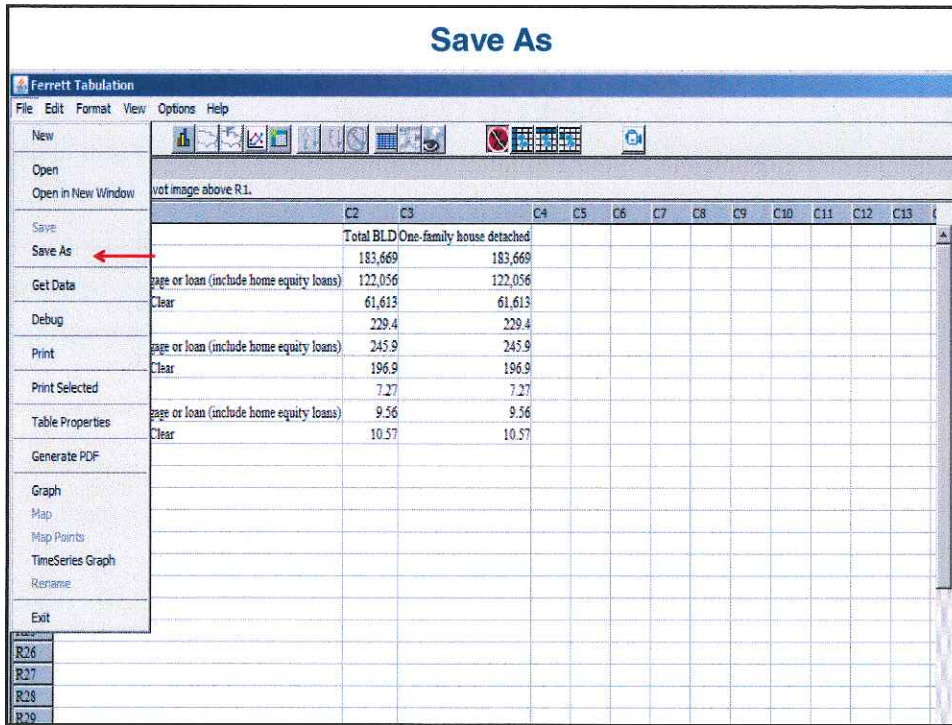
Save As

Ferrett Tabulation

File Edit Format View Options Help

New
Open
Open in New Window
Save
Save As
Get Data
Debug
Print
Print Selected
Table Properties
Generate PDF
Graph
Map
Map Points
TimeSeries Graph
Rename
Exit

vot image above R1.

| | C2 | C3 | C4 | C5 | C6 | C7 | C8 | C9 | C10 | C11 | C12 | C13 |
|---|---|---|---|---|---|---|---|---|---|---|---|---|
| | Total BLD | One-family house detached | | | | | | | | | | |
| | 183,669 | 183,669 | | | | | | | | | | |
| gage or loan (include home equity loans) | 122,056 | 122,056 | | | | | | | | | | |
| Clear | 61,613 | 61,613 | | | | | | | | | | |
| | 229.4 | 229.4 | | | | | | | | | | |
| gage or loan (include home equity loans) | 245.9 | 245.9 | | | | | | | | | | |
| Clear | 196.9 | 196.9 | | | | | | | | | | |
| | 7.27 | 7.27 | | | | | | | | | | |
| gage or loan (include home equity loans) | 9.56 | 9.56 | | | | | | | | | | |
| Clear | 10.57 | 10.57 | | | | | | | | | | |

R26
R27
R28
R29